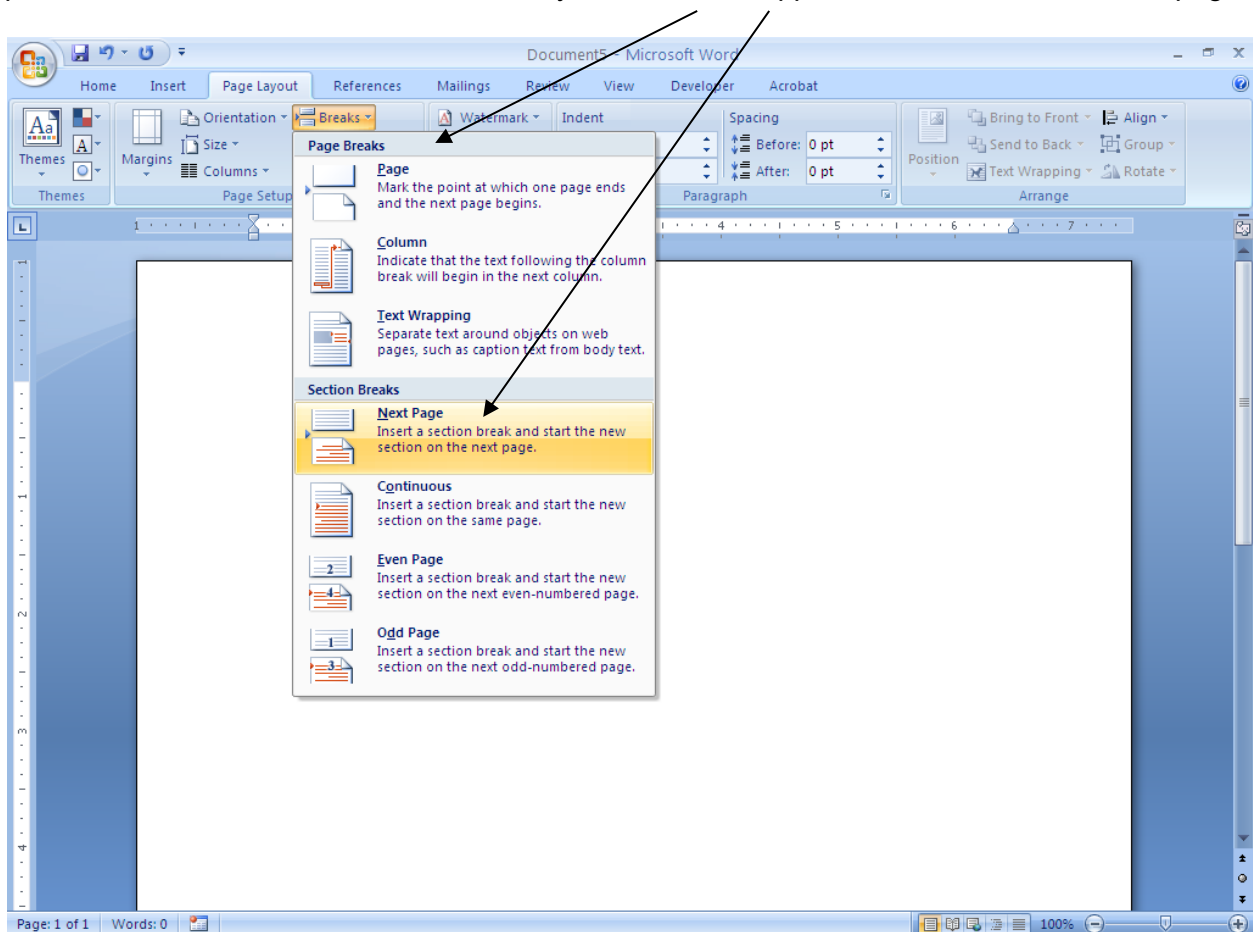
Document5 - Microsoft Word

Home Insert Page Layout References Mailings Review View Developer Acrobat

Themes
Margins
Orientation
Size
Columns
Breaks
Watermark
Indent
Spacing
Before: 0 pt
After: 0 pt
Position
Bring to Front
Send to Back
Text Wrapping
Align
Group
Rotate
Themes
Page Setup
Paragraph
Arrange

Page Breaks

Page
Mark the point at which one page ends and the next page begins.

Column
Indicate that the text following the column break will begin in the next column.

Text Wrapping
Separate text around objects on web pages, such as caption text from body text.

Section Breaks

Next Page
Insert a section break and start the new section on the next page.

Continuous
Insert a section break and start the new section on the same page.

Even Page
Insert a section break and start the new section on the next even-numbered page.

Odd Page
Insert a section break and start the new section on the next odd-numbered page.

Page: 1 of 1 Words: 0 100%